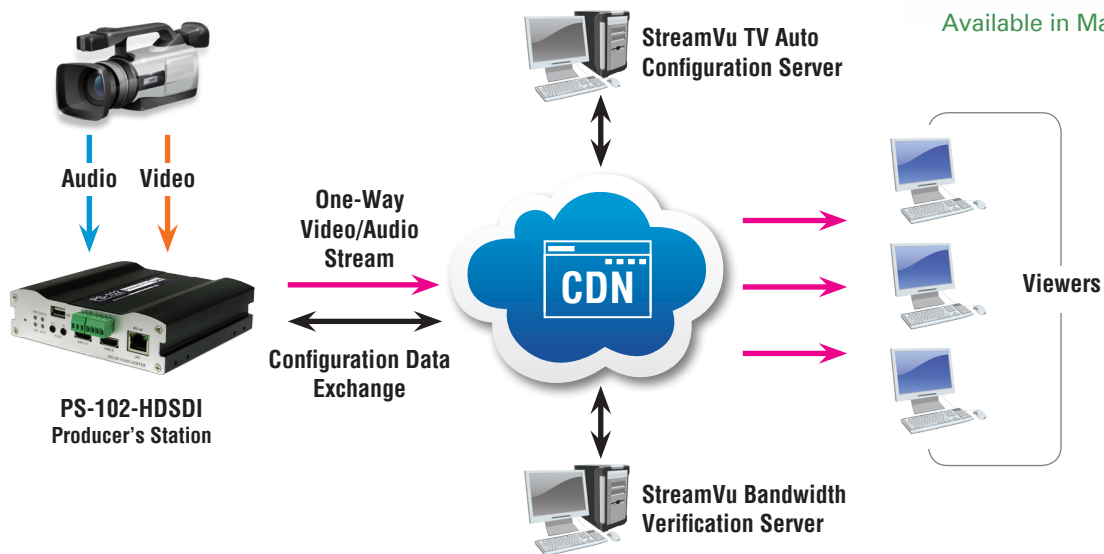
Available in Ma

StreamVu TV Auto Configuration Server

Audio

Video

One-Way Video/Audio Stream

CDN

Viewers

Configuration Data Exchange

PS-102-HDSDI Producer's Station

StreamVu Bandwidth Verification Server